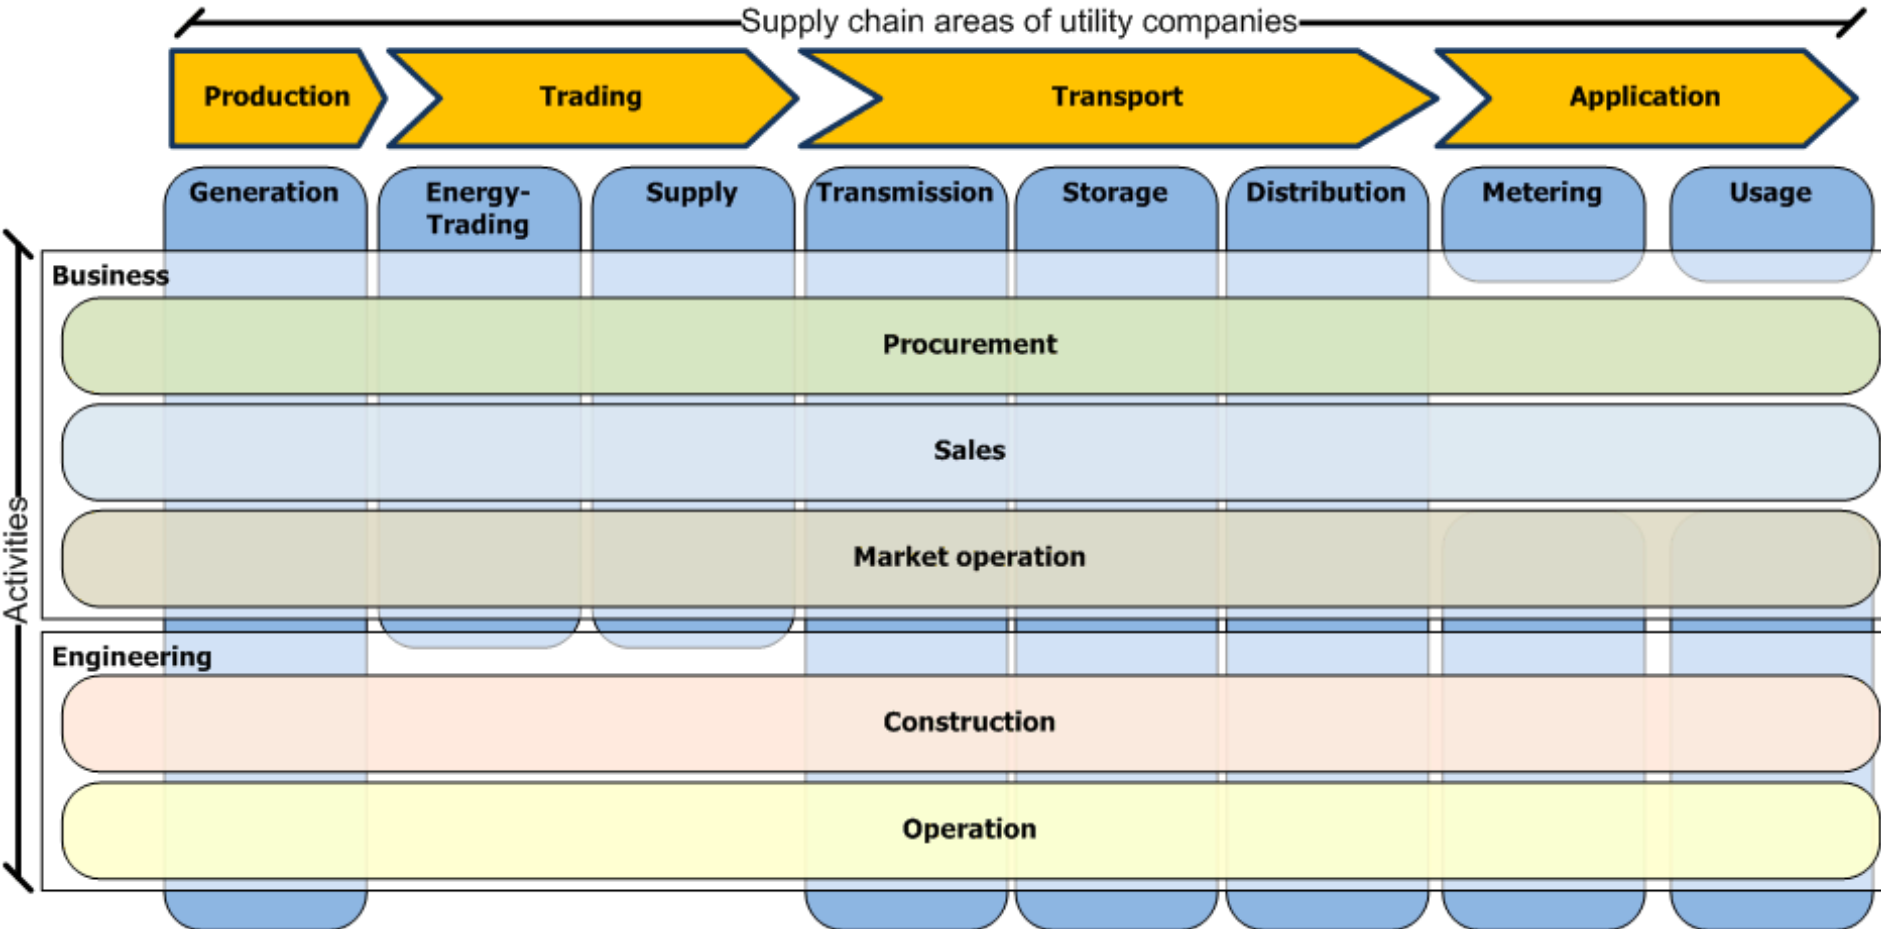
Supply chain areas of utility companies

Production

Trading

Transport

Application

Generation

Energy-Trading

Supply

Transmission

Storage

Distribution

Metering

Usage

Activities

Business

Procurement

Sales

Market operation

Engineering

Construction

Operation